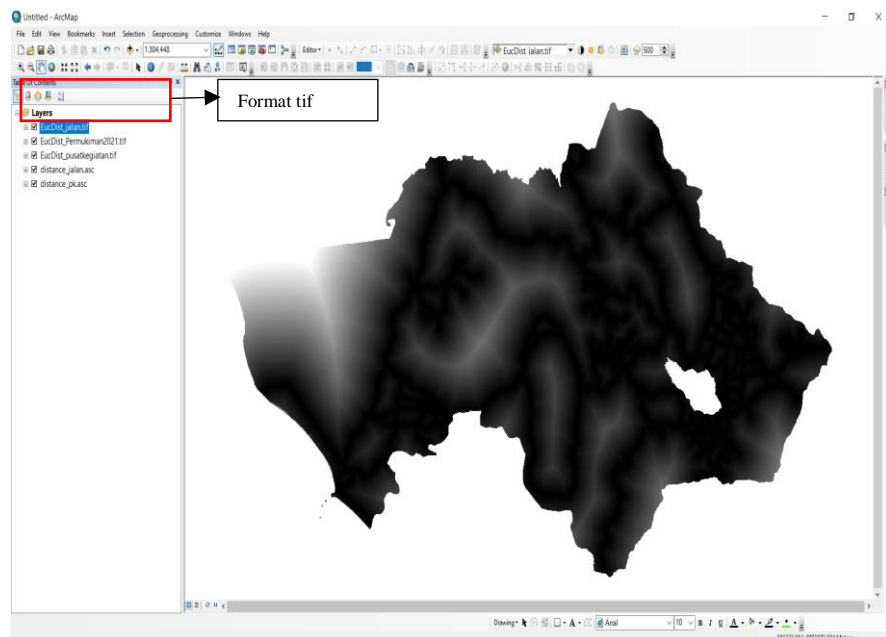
Untitled - ArcMap

File Edit View Bookmarks Insert Selection Geoprocessing Customize Windows Help

1:304.448

Editor

EucDist_jalan.tif

500

Table Of Contents

Format tif

Layers

EucDist_jalan.tif

EucDist_Permukiman2021.tif

EucDist_pusatkegiatan.tif

distance_jalan.asc

distance_pk.asc

Drawing

Arial

10

B I U